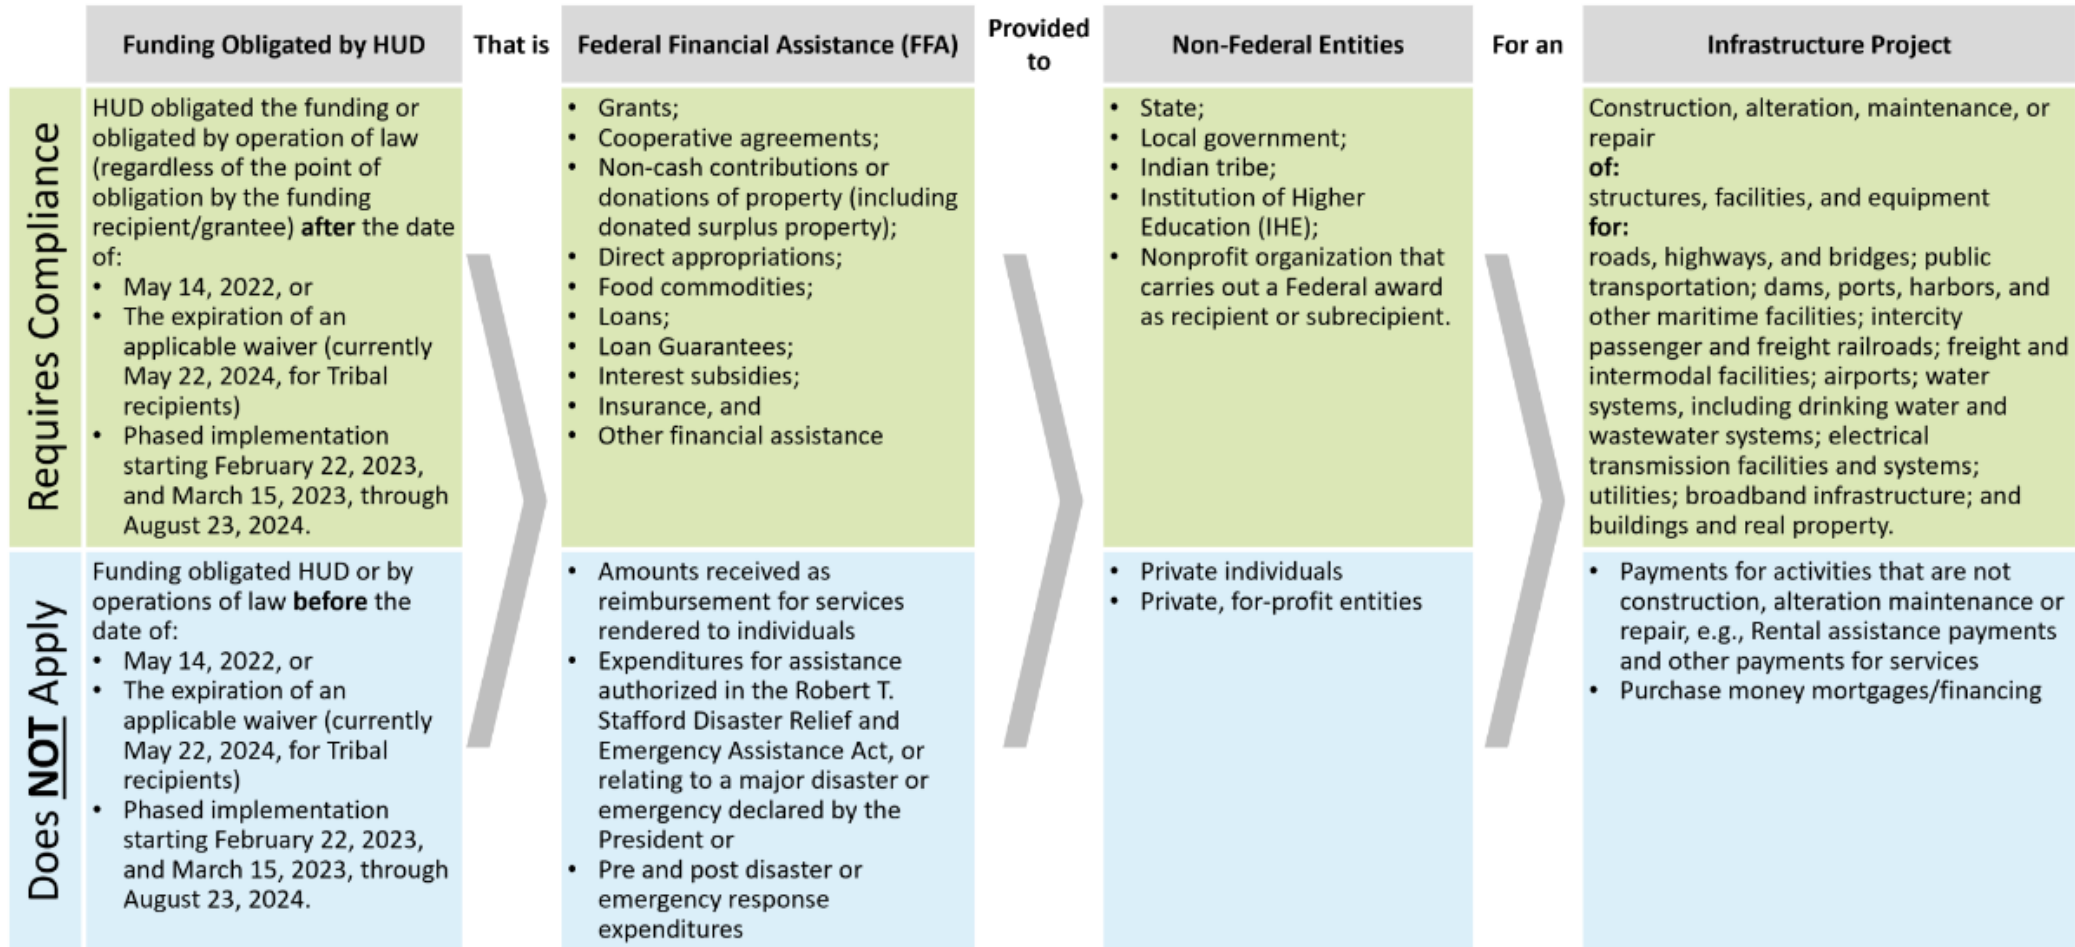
| | Funding Obligated by HUD | That is | Federal Financial Assistance (FFA) | Provided to | Non-Federal Entities | For an | Infrastructure Project |
|---|---|---|---|---|---|---|---|
| Requires Compliance | HUD obligated the funding or obligated by operation of law (regardless of the point of obligation by the funding recipient/grantee) **after** the date of: • May 14, 2022, or • The expiration of an applicable waiver (currently May 22, 2024, for Tribal recipients) • Phased implementation starting February 22, 2023, and March 15, 2023, through August 23, 2024. | | • Grants; • Cooperative agreements; • Non-cash contributions or donations of property (including donated surplus property); • Direct appropriations; • Food commodities; • Loans; • Loan Guarantees; • Interest subsidies; • Insurance, and • Other financial assistance | | • State; • Local government; • Indian tribe; • Institution of Higher Education (IHE); • Nonprofit organization that carries out a Federal award as recipient or subrecipient. | | Construction, alteration, maintenance, or repair **of:** structures, facilities, and equipment **for:** roads, highways, and bridges; public transportation; dams, ports, harbors, and other maritime facilities; intercity passenger and freight railroads; freight and intermodal facilities; airports; water systems, including drinking water and wastewater systems; electrical transmission facilities and systems; utilities; broadband infrastructure; and buildings and real property. |
| Does NOT Apply | Funding obligated HUD or by operations of law **before** the date of: • May 14, 2022, or • The expiration of an applicable waiver (currently May 22, 2024, for Tribal recipients) • Phased implementation starting February 22, 2023, and March 15, 2023, through August 23, 2024. | | • Amounts received as reimbursement for services rendered to individuals • Expenditures for assistance authorized in the Robert T. Stafford Disaster Relief and Emergency Assistance Act, or relating to a major disaster or emergency declared by the President or • Pre and post disaster or emergency response expenditures | | • Private individuals • Private, for-profit entities | | • Payments for activities that are not construction, alteration maintenance or repair, e.g., Rental assistance payments and other payments for services • Purchase money mortgages/financing |